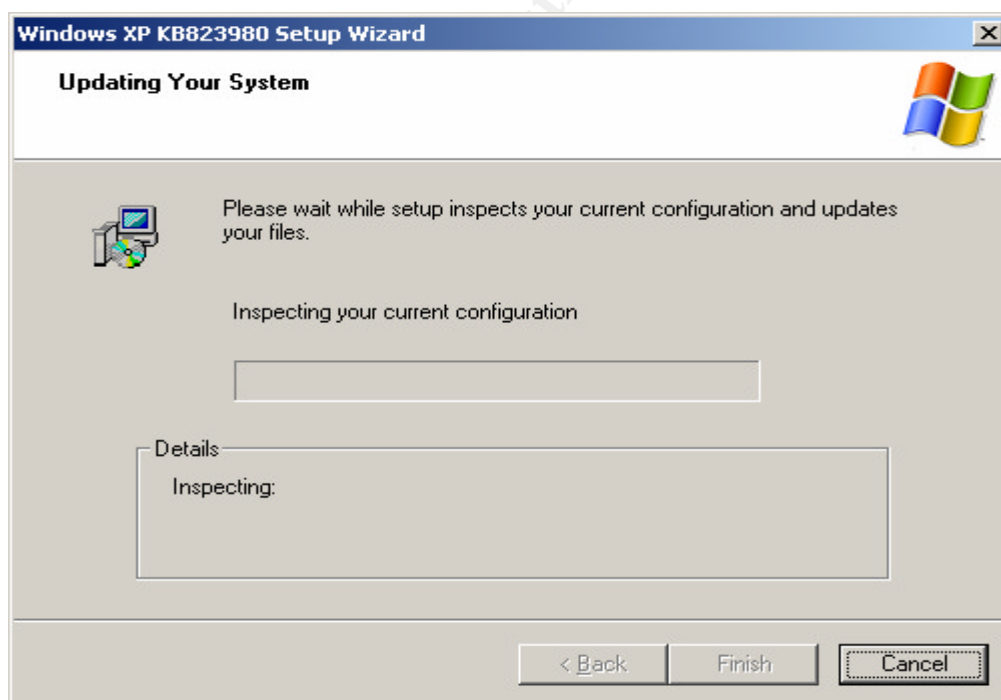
Windows XP KB823980 Setup Wizard

Updating Your System

Please wait while setup inspects your current configuration and updates your files.

Inspecting your current configuration

Details

Inspecting:

< Back

Finish

Cancel